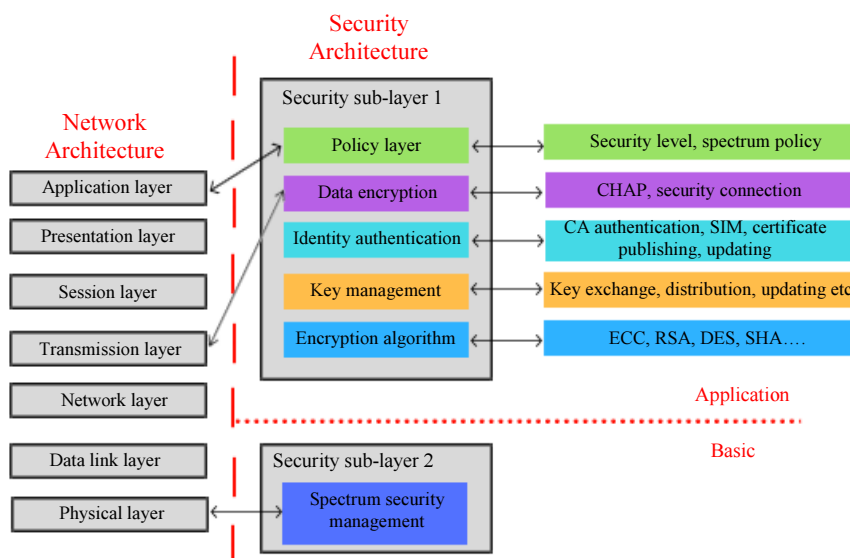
Security Architecture

Network Architecture

Application layer

Presentation layer

Session layer

Transmission layer

Network layer

Data link layer

Physical layer

Security sub-layer 1

Policy layer

Data encryption

Identity authentication

Key management

Encryption algorithm

Security level, spectrum policy

CHAP, security connection

CA authentication, SIM, certificate publishing, updating

Key exchange, distribution, updating etc

ECC, RSA, DES, SHA….

Application

Basic

Security sub-layer 2

Spectrum security management